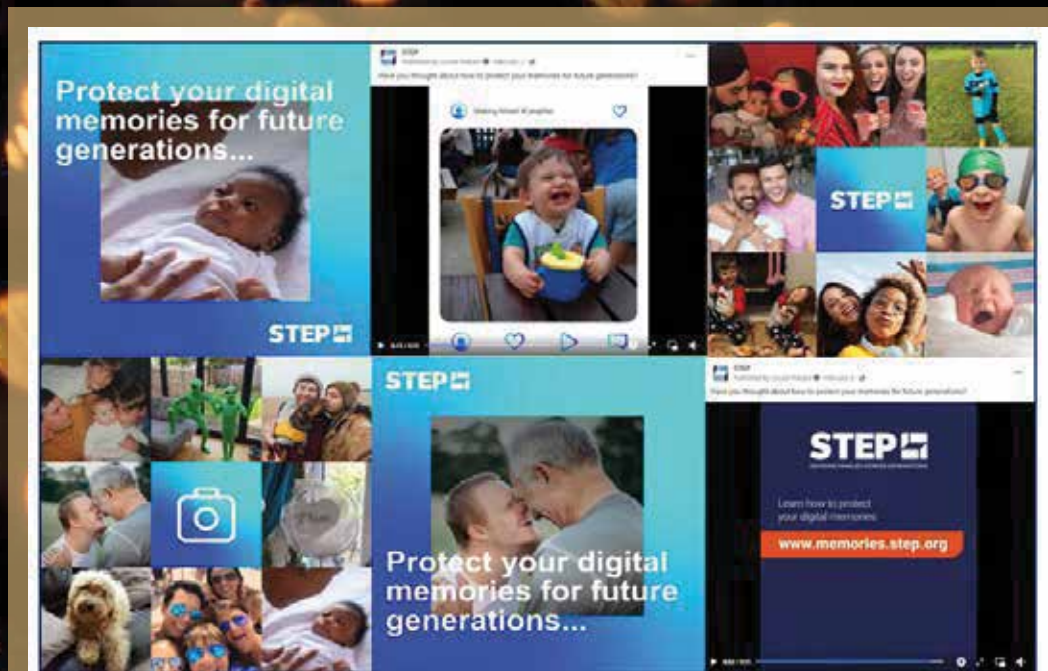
Protect your digital memories for future generations...

STEP

STEP

Have you thought about how to protect your memories for future generations?

STEP

STEP

Protect your digital memories for future generations...

STEP

Have you thought about how to protect your memories for future generations?

STEP

Learn how to protect your digital memories

www.memories.step.org